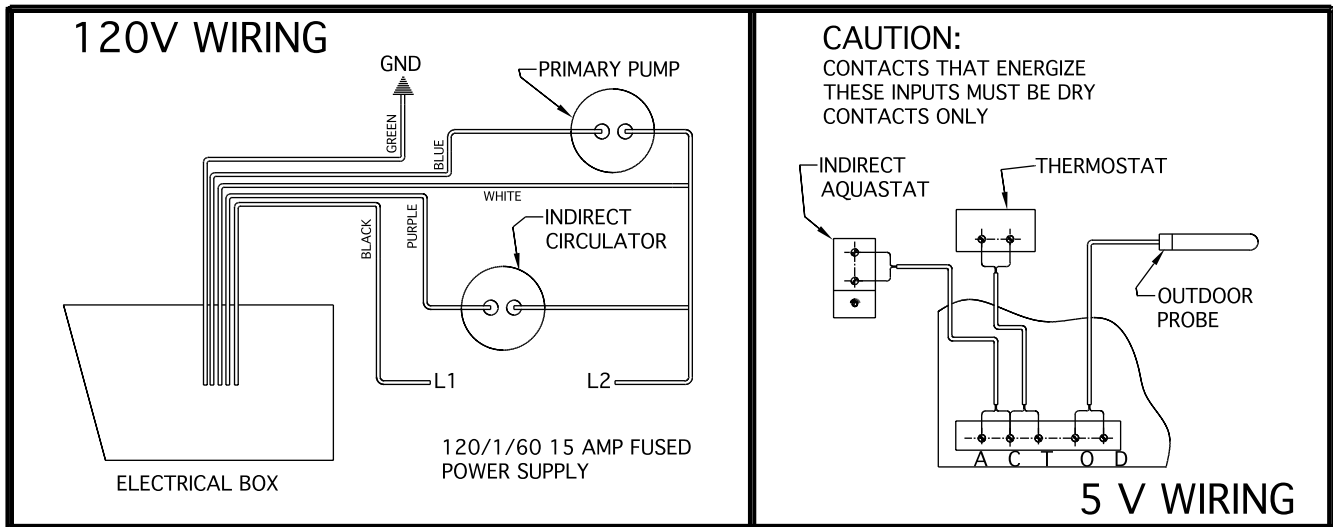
120V WIRING

GND

PRIMARY PUMP

GREEN

BLUE

WHITE

INDIRECT CIRCULATOR

BLACK

PURPLE

L1

L2

120/1/60 15 AMP FUSED POWER SUPPLY

ELECTRICAL BOX

CAUTION:
CONTACTS THAT ENERGIZE THESE INPUTS MUST BE DRY CONTACTS ONLY

INDIRECT AQUASTAT

THERMOSTAT

OUTDOOR PROBE

A C T O D

5 V WIRING